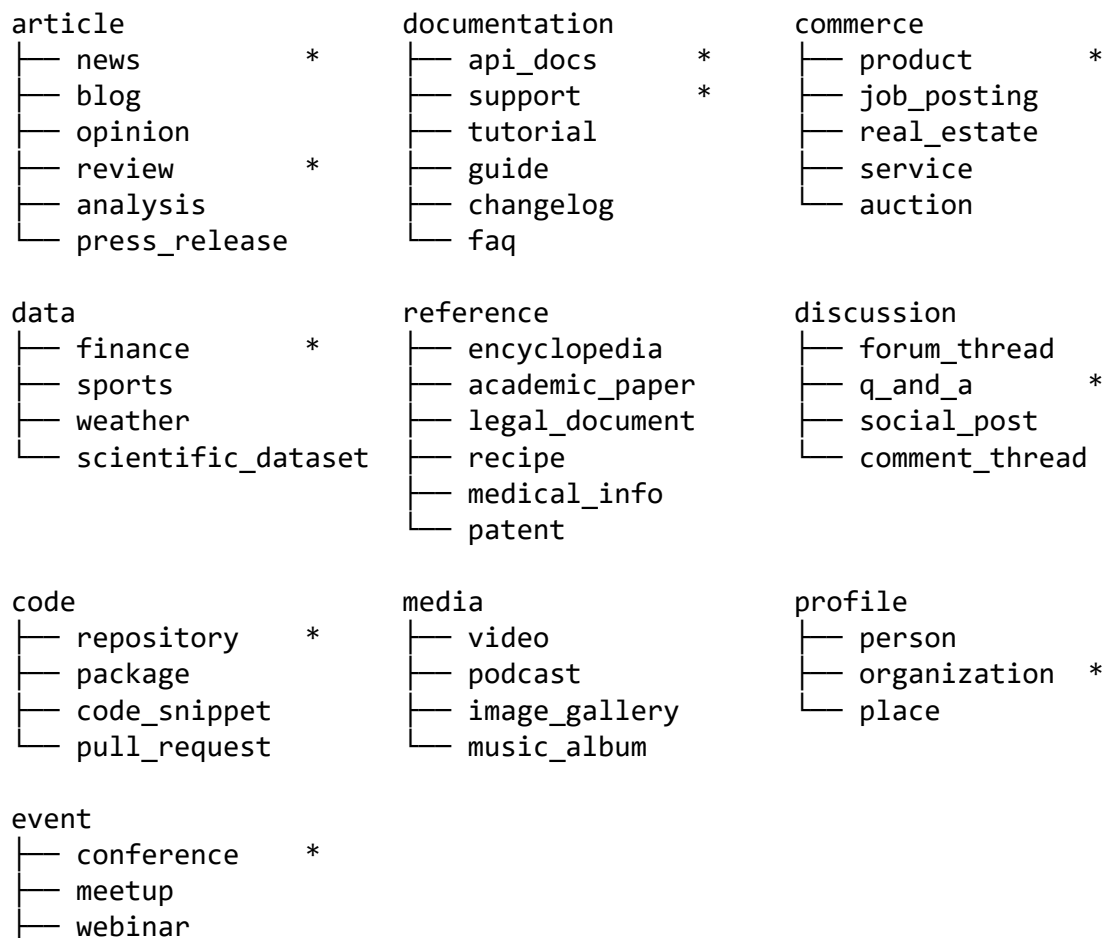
article
├── news *
├── blog
├── opinion
├── review *
├── analysis
└── press_release

documentation
├── api_docs *
├── support *
├── tutorial
├── guide
├── changelog
└── faq

commerce
├── product *
├── job_posting
├── real_estate
├── service
└── auction

data
├── finance *
├── sports
├── weather
└── scientific_dataset

reference
├── encyclopedia
├── academic_paper
├── legal_document
├── recipe
├── medical_info
└── patent

discussion
├── forum_thread
├── q_and_a *
├── social_post
└── comment_thread

code
├── repository *
├── package
├── code_snippet
└── pull_request

media
├── video
├── podcast
├── image_gallery
└── music_album

profile
├── person
├── organization *
└── place

event
├── conference *
├── meetup
├── webinar